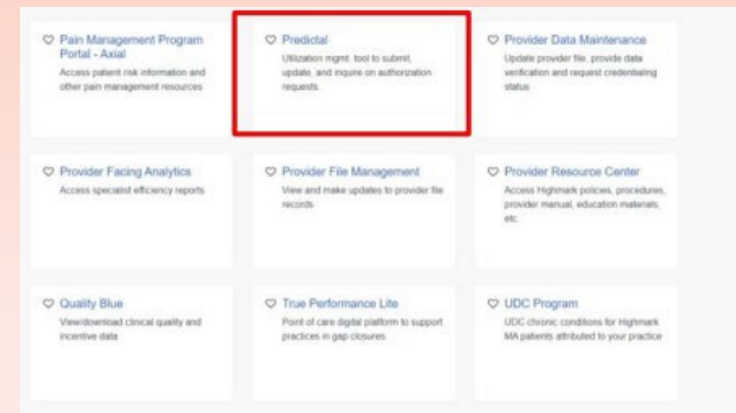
Pain Management Program Portal - Axial
Access patient risk information and other pain management resources

Predictal
Utilization mgmt. tool to submit, update, and inquire on authorization requests.

Provider Data Maintenance
Update provider file, provide data verification and request credentialing status

Provider Facing Analytics
Access specialist efficiency reports

Provider File Management
View and make updates to provider file records

Provider Resource Center
Access Highmark policies, procedures, provider manual, education materials, etc.

Quality Blue
View/download clinical quality and incentive data

True Performance Lite
Point of care digital platform to support practices in gap closures

UDC Program
UDC chronic conditions for Highmark MA patients attributed to your practice